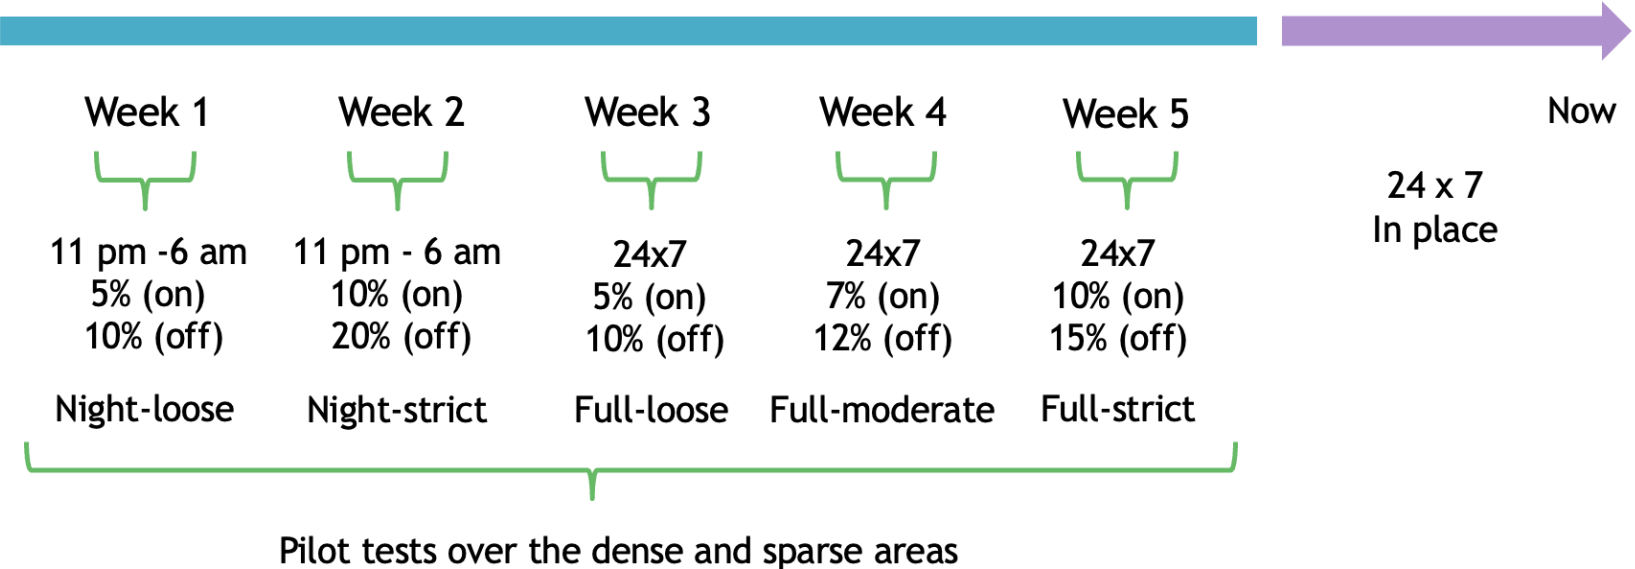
Week 1

11 pm -6 am
5% (on)
10% (off)

Night-loose

Week 2

11 pm - 6 am
10% (on)
20% (off)

Night-strict

Week 3

24x7
5% (on)
10% (off)

Full-loose

Week 4

24x7
7% (on)
12% (off)

Full-moderate

Week 5

24x7
10% (on)
15% (off)

Full-strict

Now

24 x 7
In place

Pilot tests over the dense and sparse areas